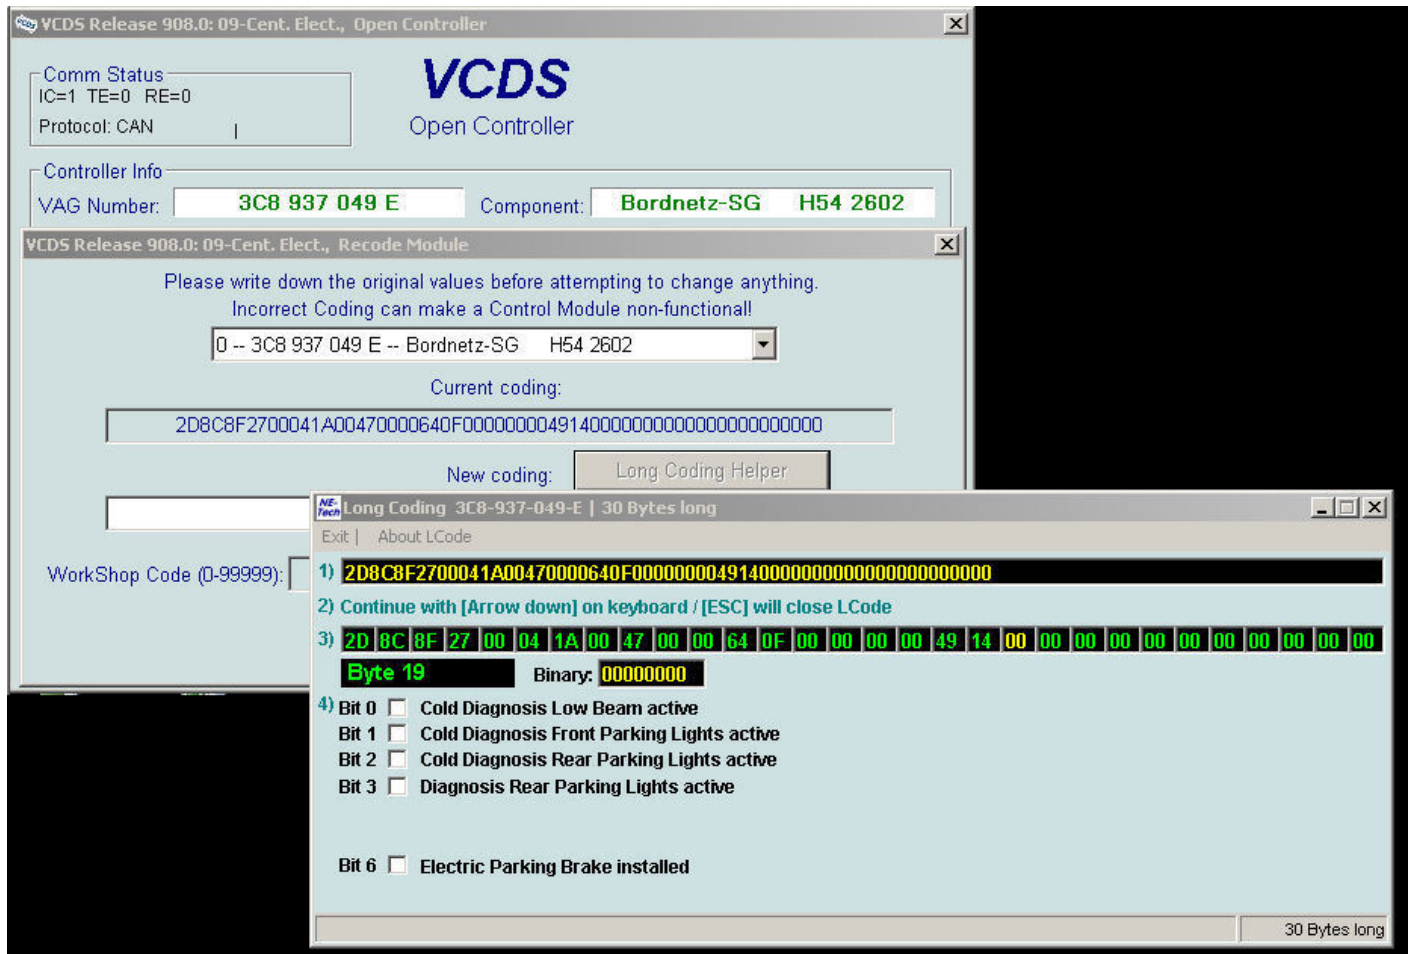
VCDS Release 908.0: 09-Cent. Elect., Open Controller

Comm Status
IC=1 TE=0 RE=0
Protocol: CAN

VCDS
Open Controller

Controller Info
VAG Number: 3C8 937 049 E
Component: Bordnetz-SG H54 2602

VCDS Release 908.0: 09-Cent. Elect., Recode Module

Please write down the original values before attempting to change anything.
Incorrect Coding can make a Control Module non-functional!

0 -- 3C8 937 049 E -- Bordnetz-SG H54 2602

Current coding:
2D8C8F2700041A00470000640F000000004914000000000000000000000000

New coding:
Long Coding Helper

WorkShop Code (0-99999):

NE-Tech Long Coding 3C8-937-049-E | 30 Bytes long

Exit | About LCode

1) 2D8C8F2700041A00470000640F000000004914000000000000000000000000

2) Continue with [Arrow down] on keyboard / [ESC] will close LCode

3) 2D 8C 8F 27 00 04 1A 00 47 00 00 64 0F 00 00 00 00 49 14 00 00 00 00 00 00 00 00 00 00 00

Byte 19
Binary: 00000000

4) Bit 0 Cold Diagnosis Low Beam active
Bit 1 Cold Diagnosis Front Parking Lights active
Bit 2 Cold Diagnosis Rear Parking Lights active
Bit 3 Diagnosis Rear Parking Lights active

Bit 6 Electric Parking Brake installed

30 Bytes long